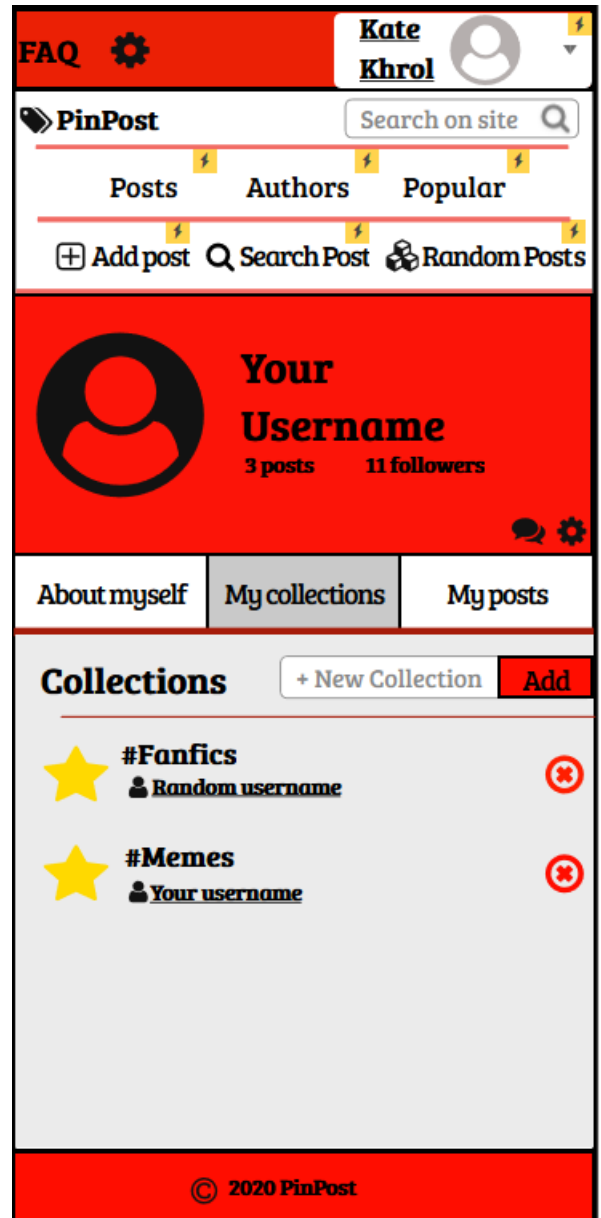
FAQ

Kate Khrol

PinPost

Search on site

Posts Authors Popular

Add post Search Post Random Posts

Your Username

3 posts 11 followers

About myself My collections My posts

Collections

+ New Collection Add

#Fanfics

Random username

#Memes

Your username

© 2020 PinPost